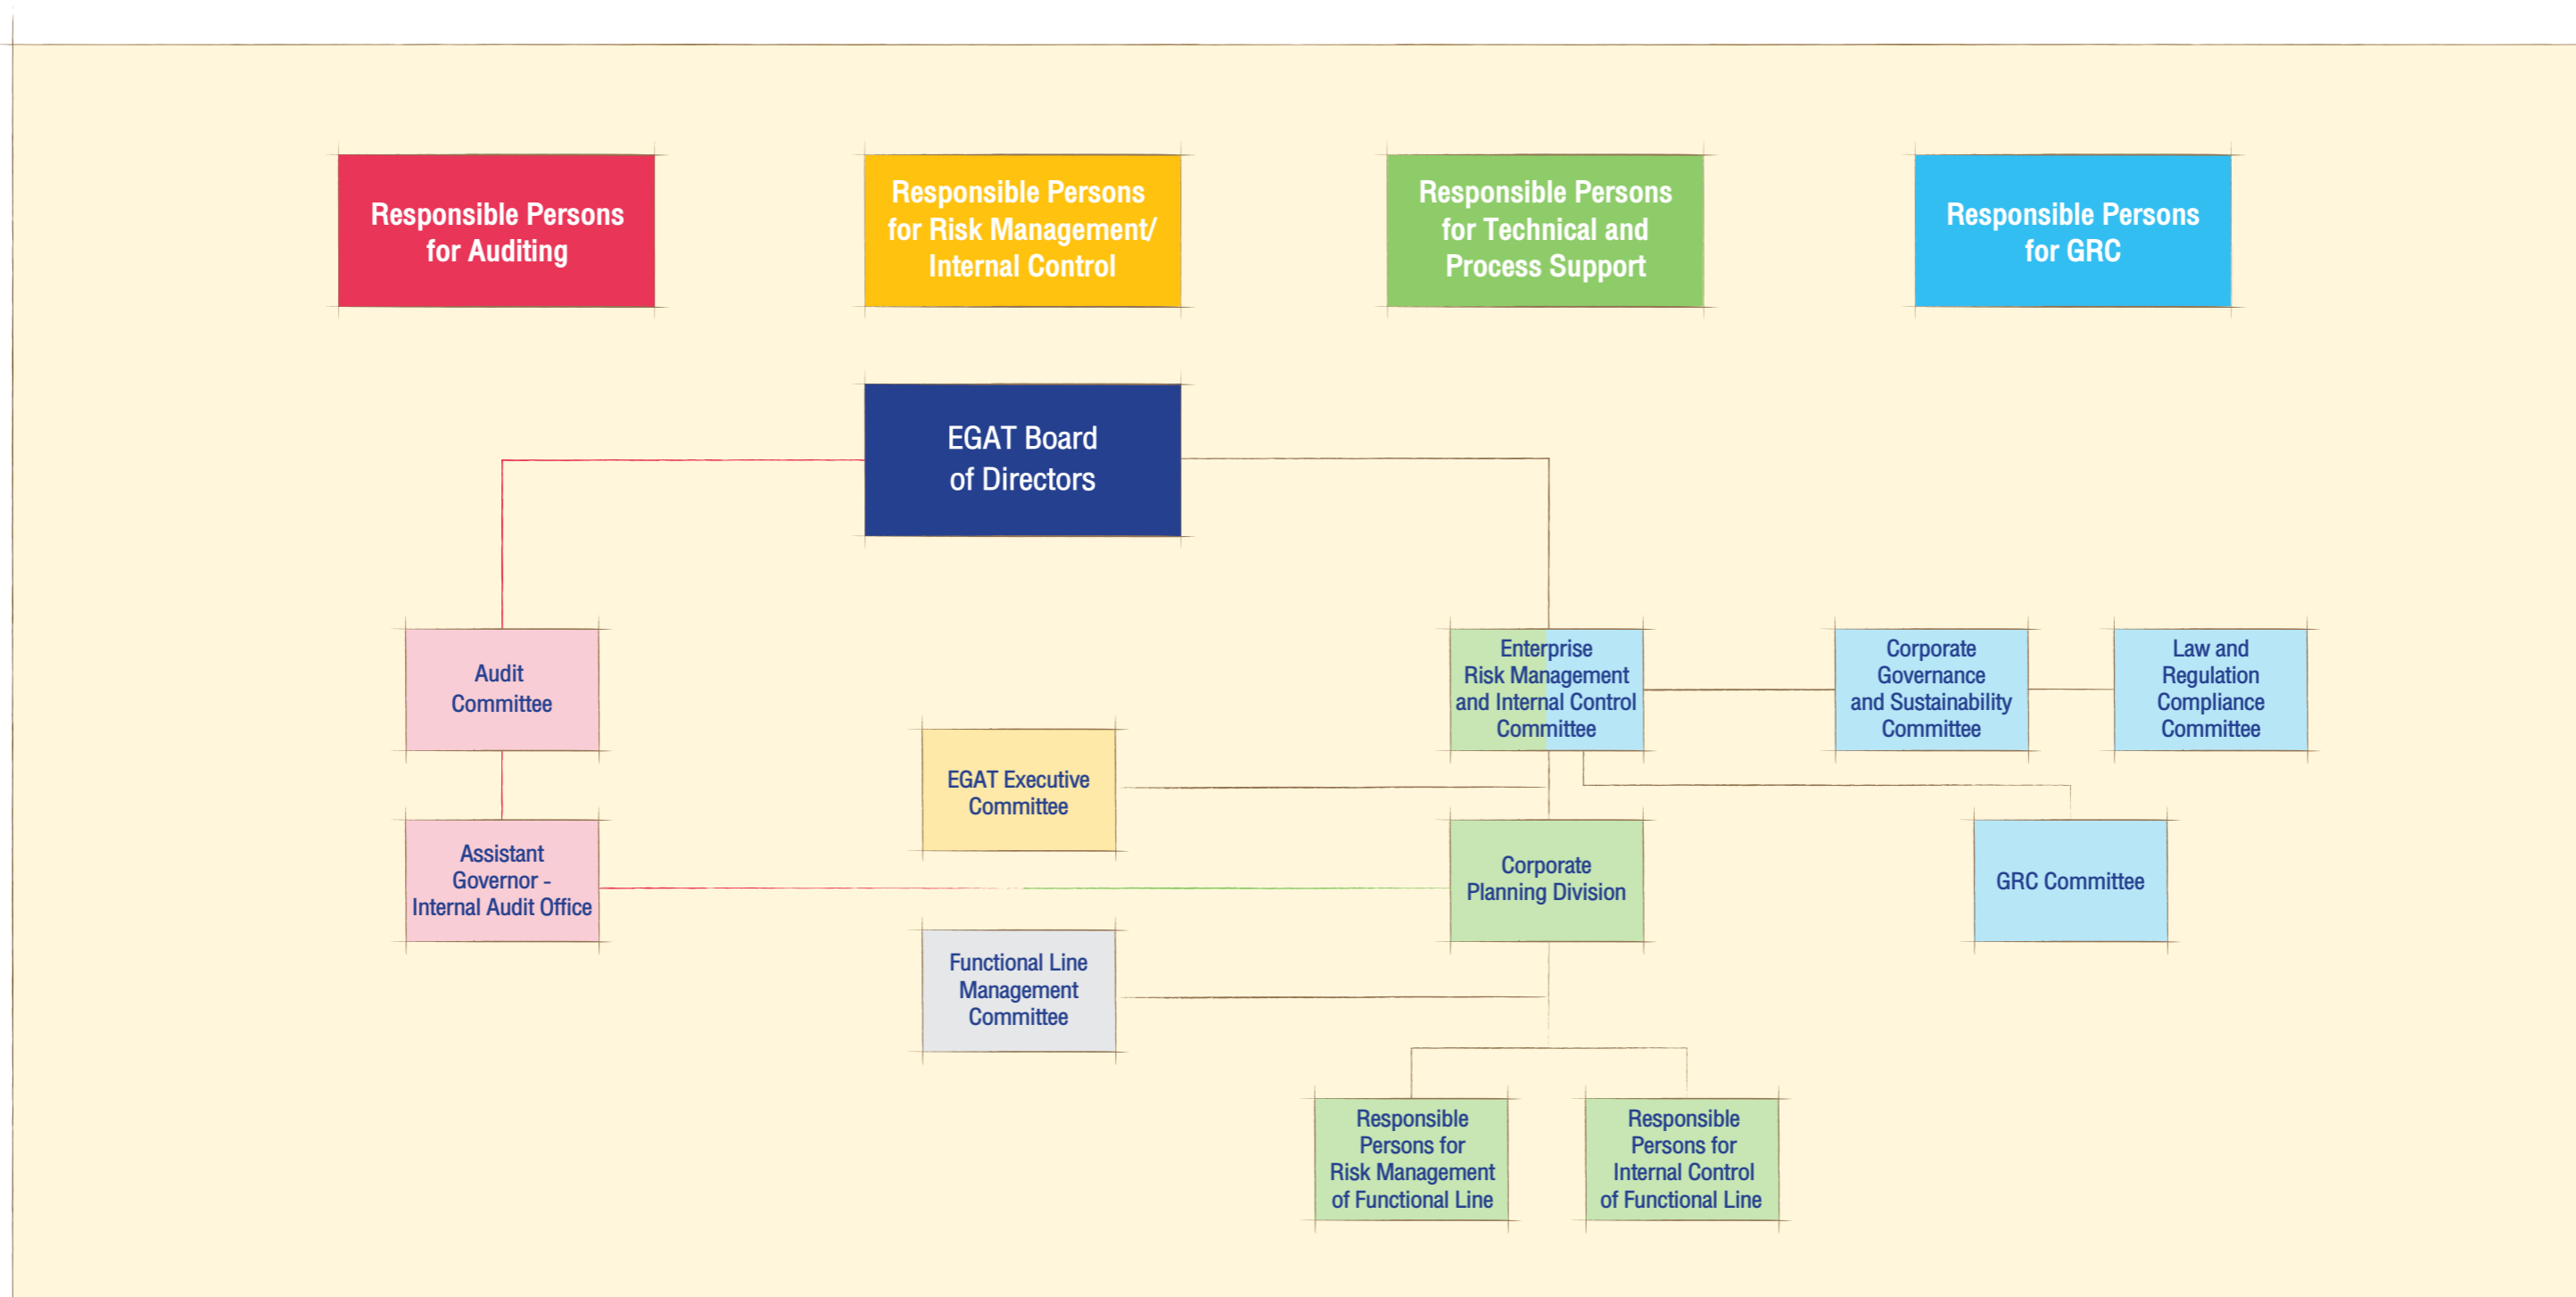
Responsible Persons for Auditing

Responsible Persons for Risk Management/ Internal Control

Responsible Persons for Technical and Process Support

Responsible Persons for GRC

EGAT Board of Directors

Audit Committee

Enterprise Risk Management and Internal Control Committee

Corporate Governance and Sustainability Committee

Law and Regulation Compliance Committee

EGAT Executive Committee

Assistant Governor - Internal Audit Office

Corporate Planning Division

GRC Committee

Functional Line Management Committee

Responsible Persons for Risk Management of Functional Line

Responsible Persons for Internal Control of Functional Line